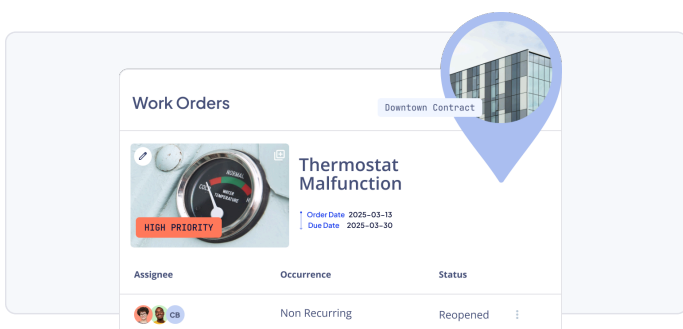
Work Orders

Downtown Contract

NORMAL
WATER TEMPERATURE

HIGH PRIORITY

Thermostat Malfunction

Order Date 2025-03-13
Due Date 2025-03-30

| Assignee | Occurrence | Status |
|---|---|---|
| CB | Non Recurring | Reopened |